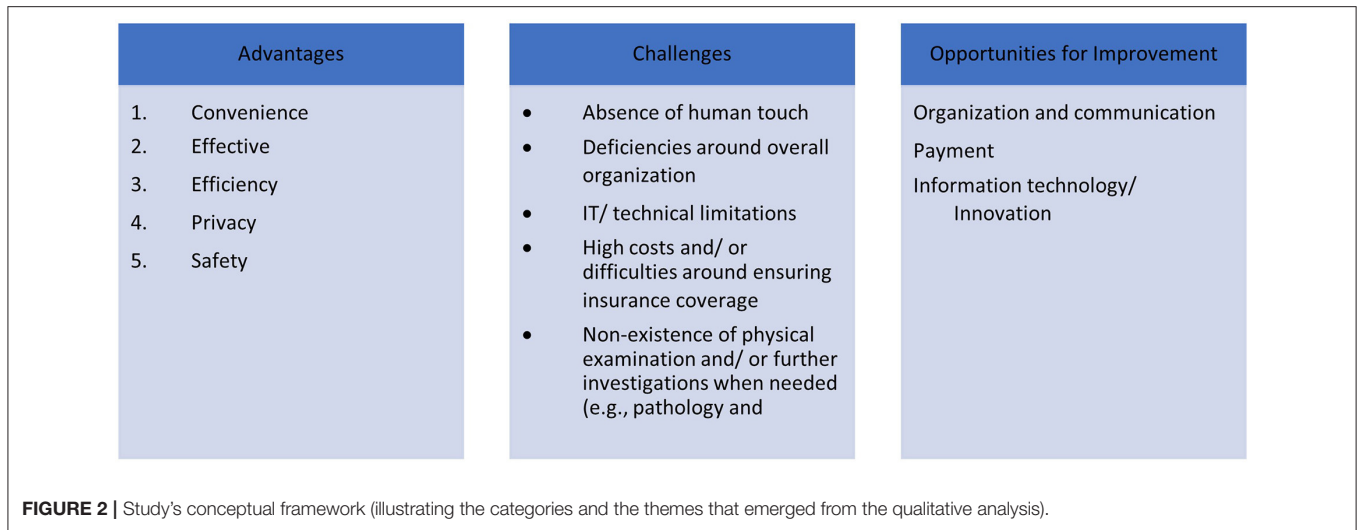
Advantages

1. Convenience
2. Effective
3. Efficiency
4. Privacy
5. Safety

Challenges

- Absence of human touch
- Deficiencies around overall organization
- IT/ technical limitations
- High costs and/ or difficulties around ensuring insurance coverage
- Non-existence of physical examination and/ or further investigations when needed (e.g., pathology and

Opportunities for Improvement

Organization and communication

Payment

Information technology/ Innovation

FIGURE 2 | Study's conceptual framework (illustrating the categories and the themes that emerged from the qualitative analysis).